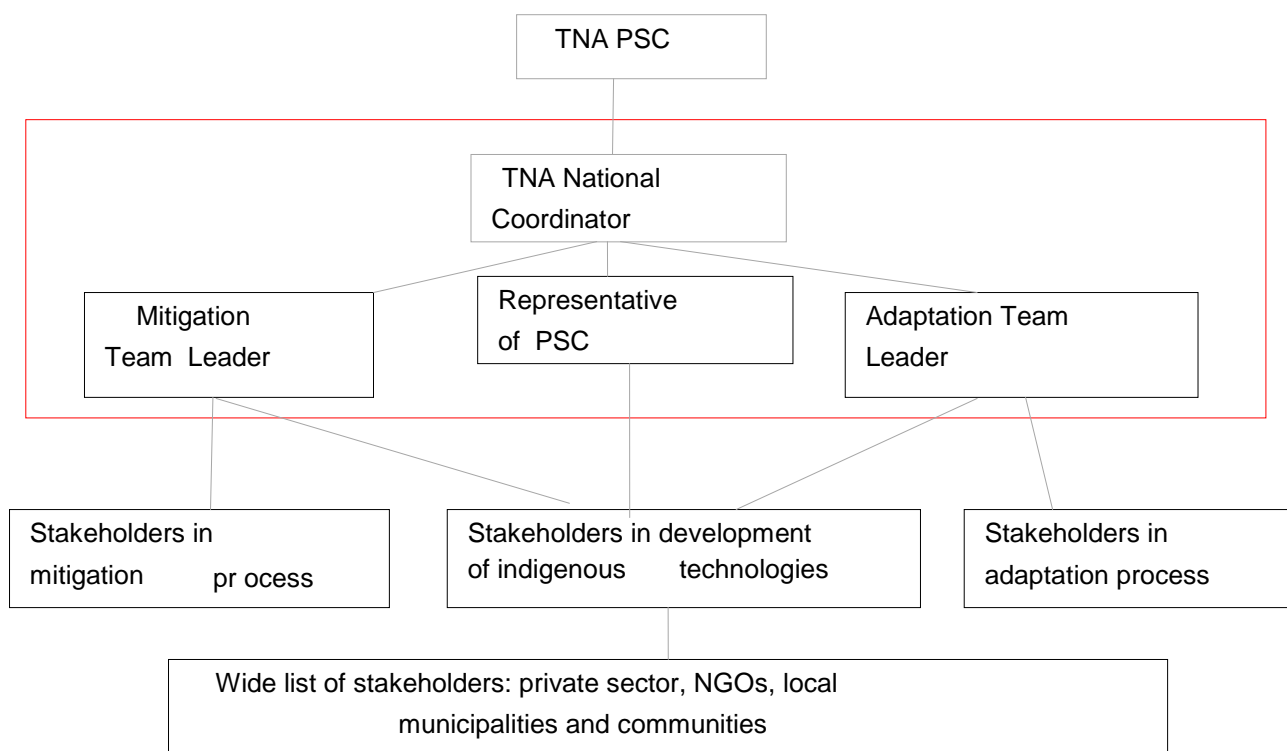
TNA PSC

TNA National Coordinator

Mitigation Team Leader

Representative of PSC

Adaptation Team Leader

Stakeholders in mitigation pr ocess

Stakeholders in development of indigenous technologies

Stakeholders in adaptation process

Wide list of stakeholders: private sector, NGOs, local municipalities and communities